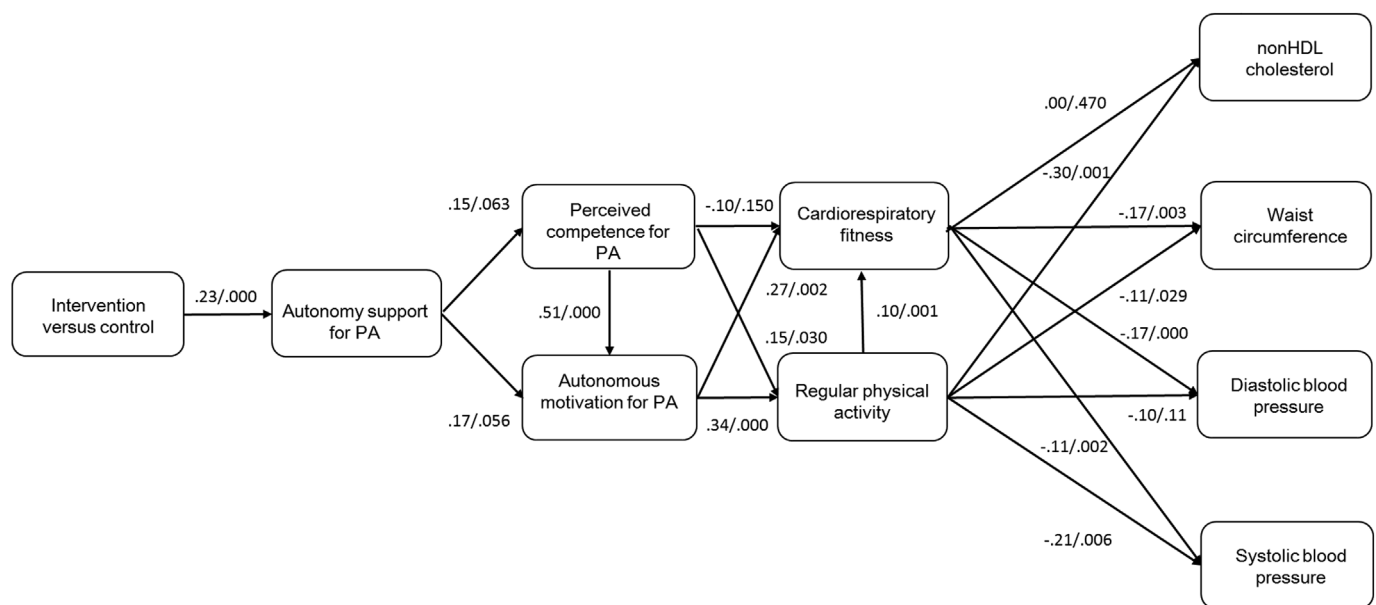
Intervention versus control

.23/.000

Autonomy support for PA

.15/.063

.17/.056

Perceived competence for PA

.51/.000

Autonomous motivation for PA

-.10/.150

.27/.002

.15/.030

.34/.000

Cardiorespiratory fitness

.10/.001

Regular physical activity

.00/.470

-.30/.001

-.17/.003

-.11/.029

-.17/.000

-.10/.11

-.11/.002

-.21/.006

nonHDL cholesterol

Waist circumference

Diastolic blood pressure

Systolic blood pressure